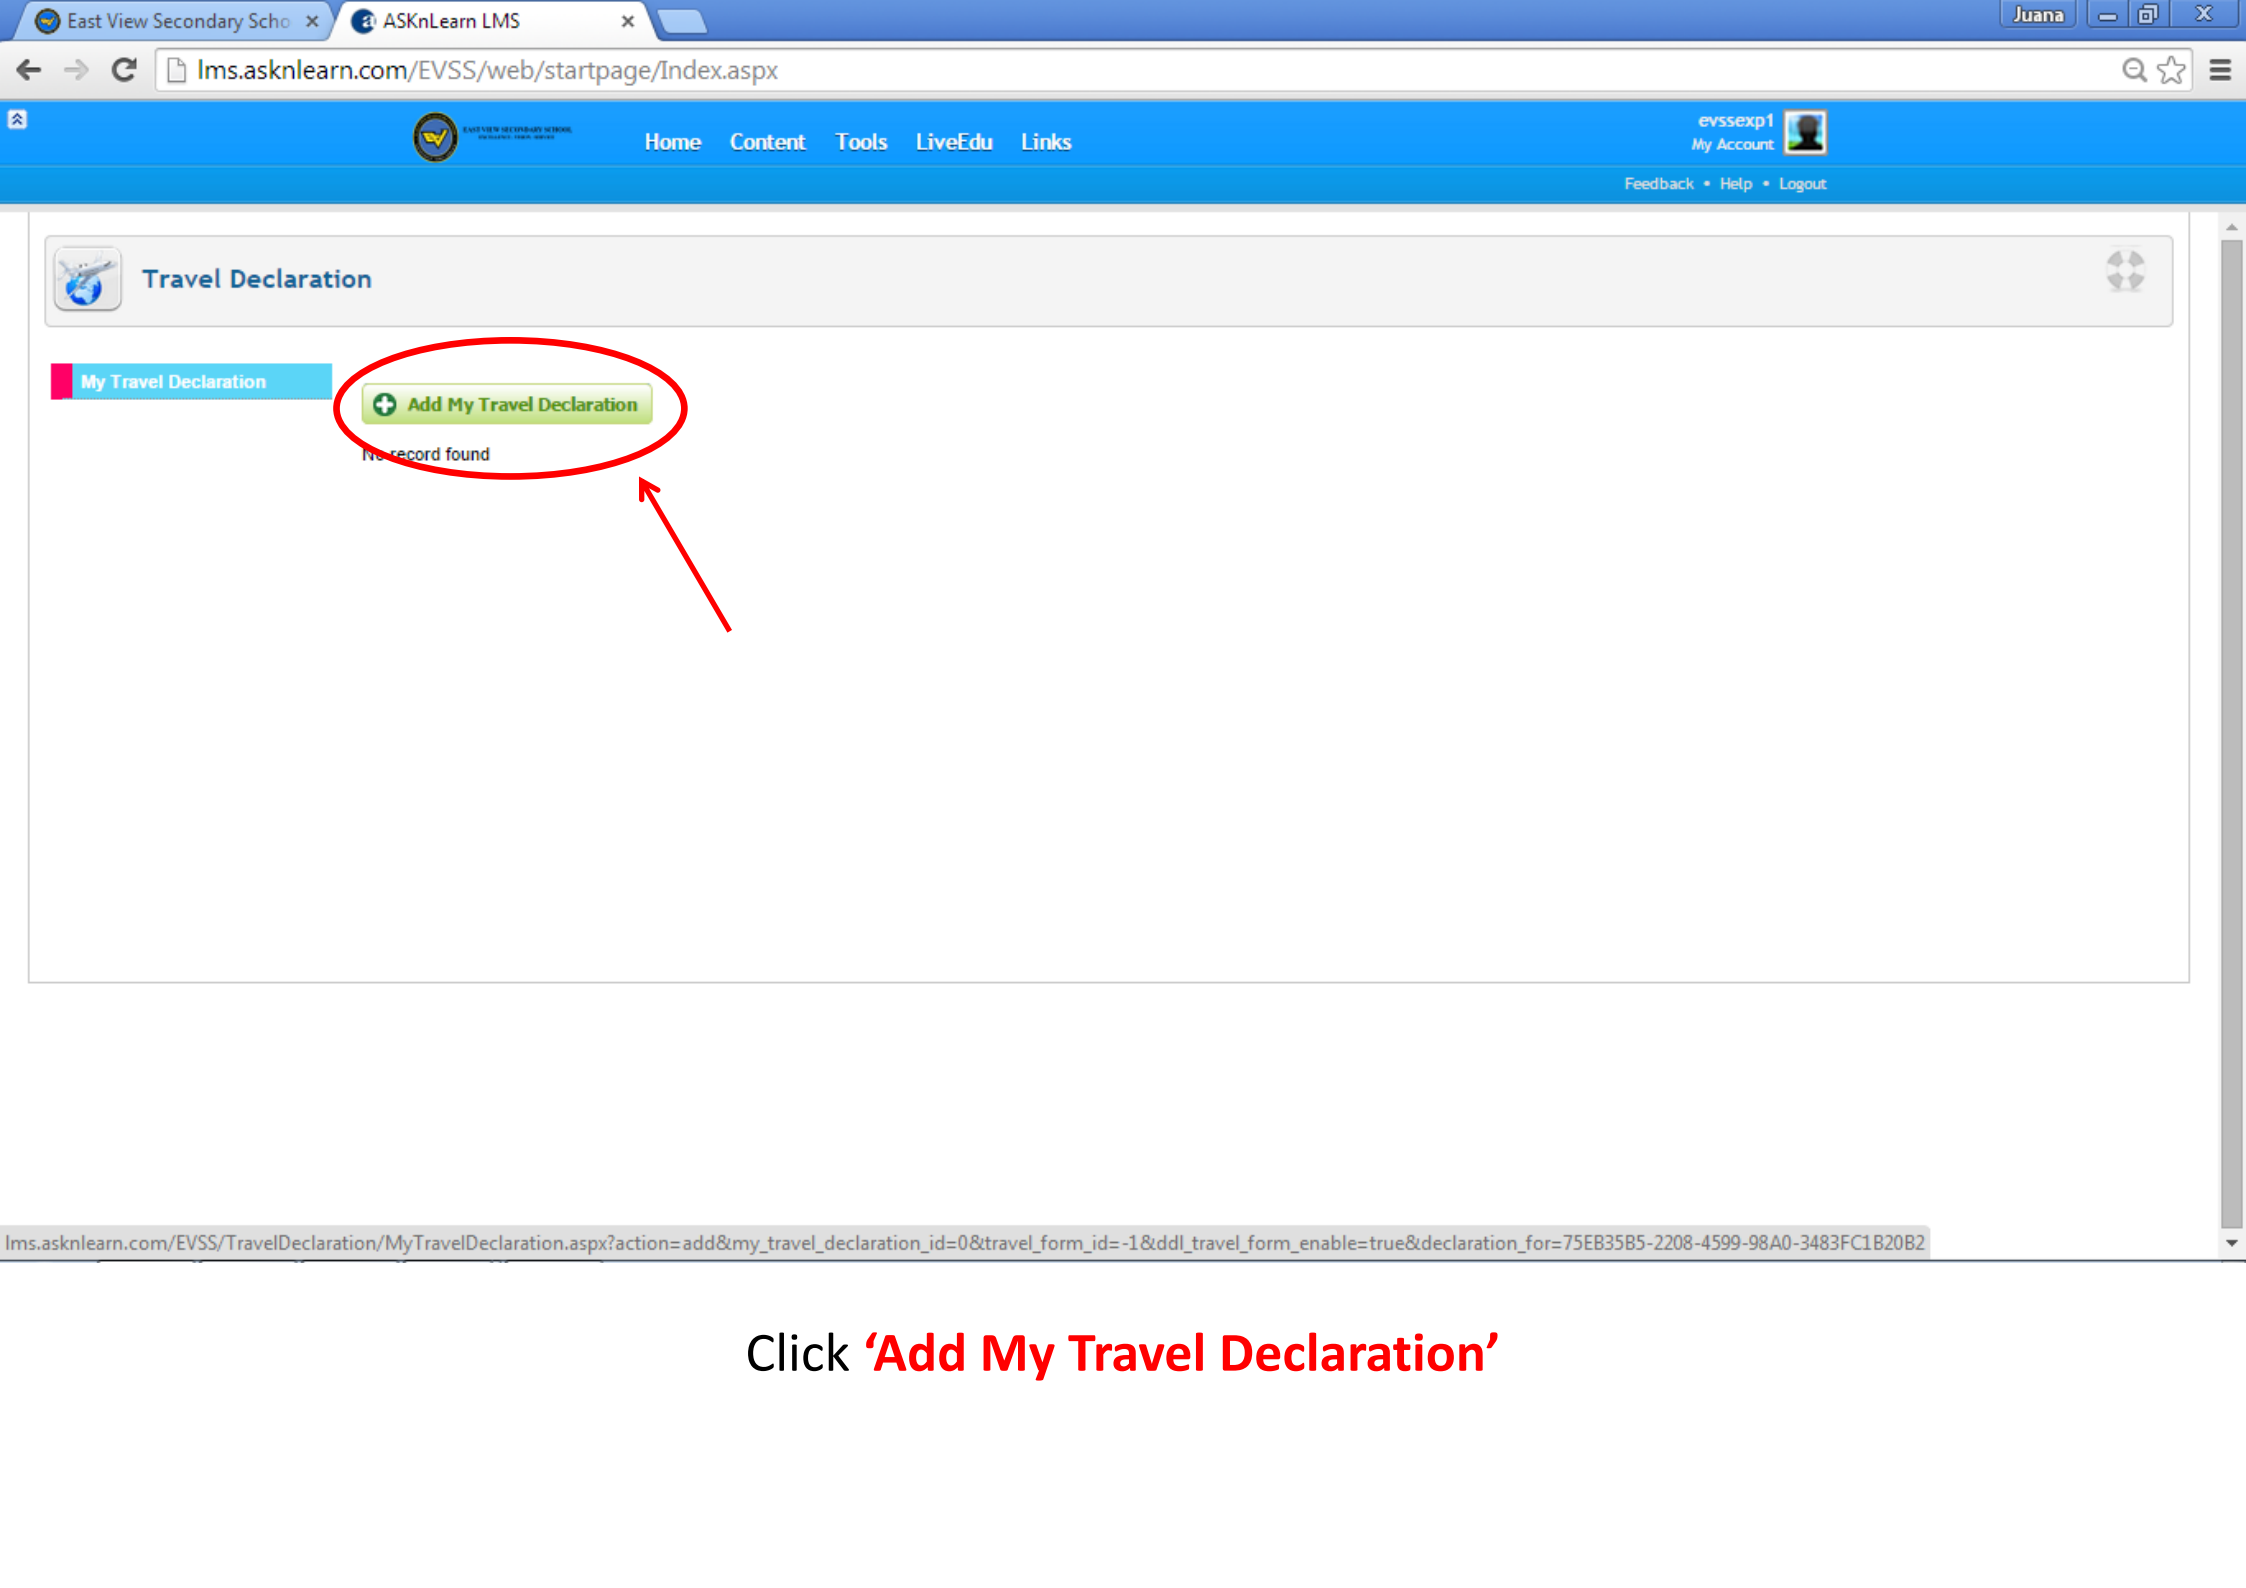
East View Secondary Scho ×
ASKnLearn LMS ×
Juana

lms.asknlearn.com/EVSS/web/startpage/Index.aspx

EAST VIEW SECONDARY SCHOOL

Home Content Tools LiveEdu Links

evssexp1
My Account

Feedback • Help • Logout

Travel Declaration

My Travel Declaration

Add My Travel Declaration

No record found

lms.asknlearn.com/EVSS/TravelDeclaration/MyTravelDeclaration.aspx?action=add&my_travel_declaration_id=0&travel_form_id=-1&ddl_travel_form_enable=true&declaration_for=75EB35B5-2208-4599-98A0-3483FC1B20B2

Click ‘Add My Travel Declaration’